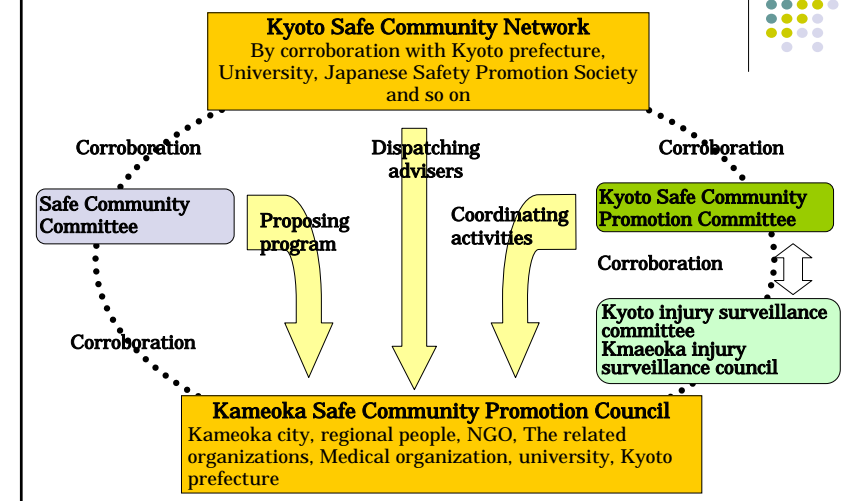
Kyoto Safe Community Network
By corroboration with Kyoto prefecture, University, Japanese Safety Promotion Society and so on

Corroboration

Dispatching advisers

Corroboration

Safe Community Committee

Proposing program

Coordinating activities

Kyoto Safe Community Promotion Committee

Corroboration

Kyoto injury surveillance committee
Kmaeoka injury surveillance council

Corroboration

Kameoka Safe Community Promotion Council
Kameoka city, regional people, NGO, The related organizations, Medical organization, university, Kyoto prefecture